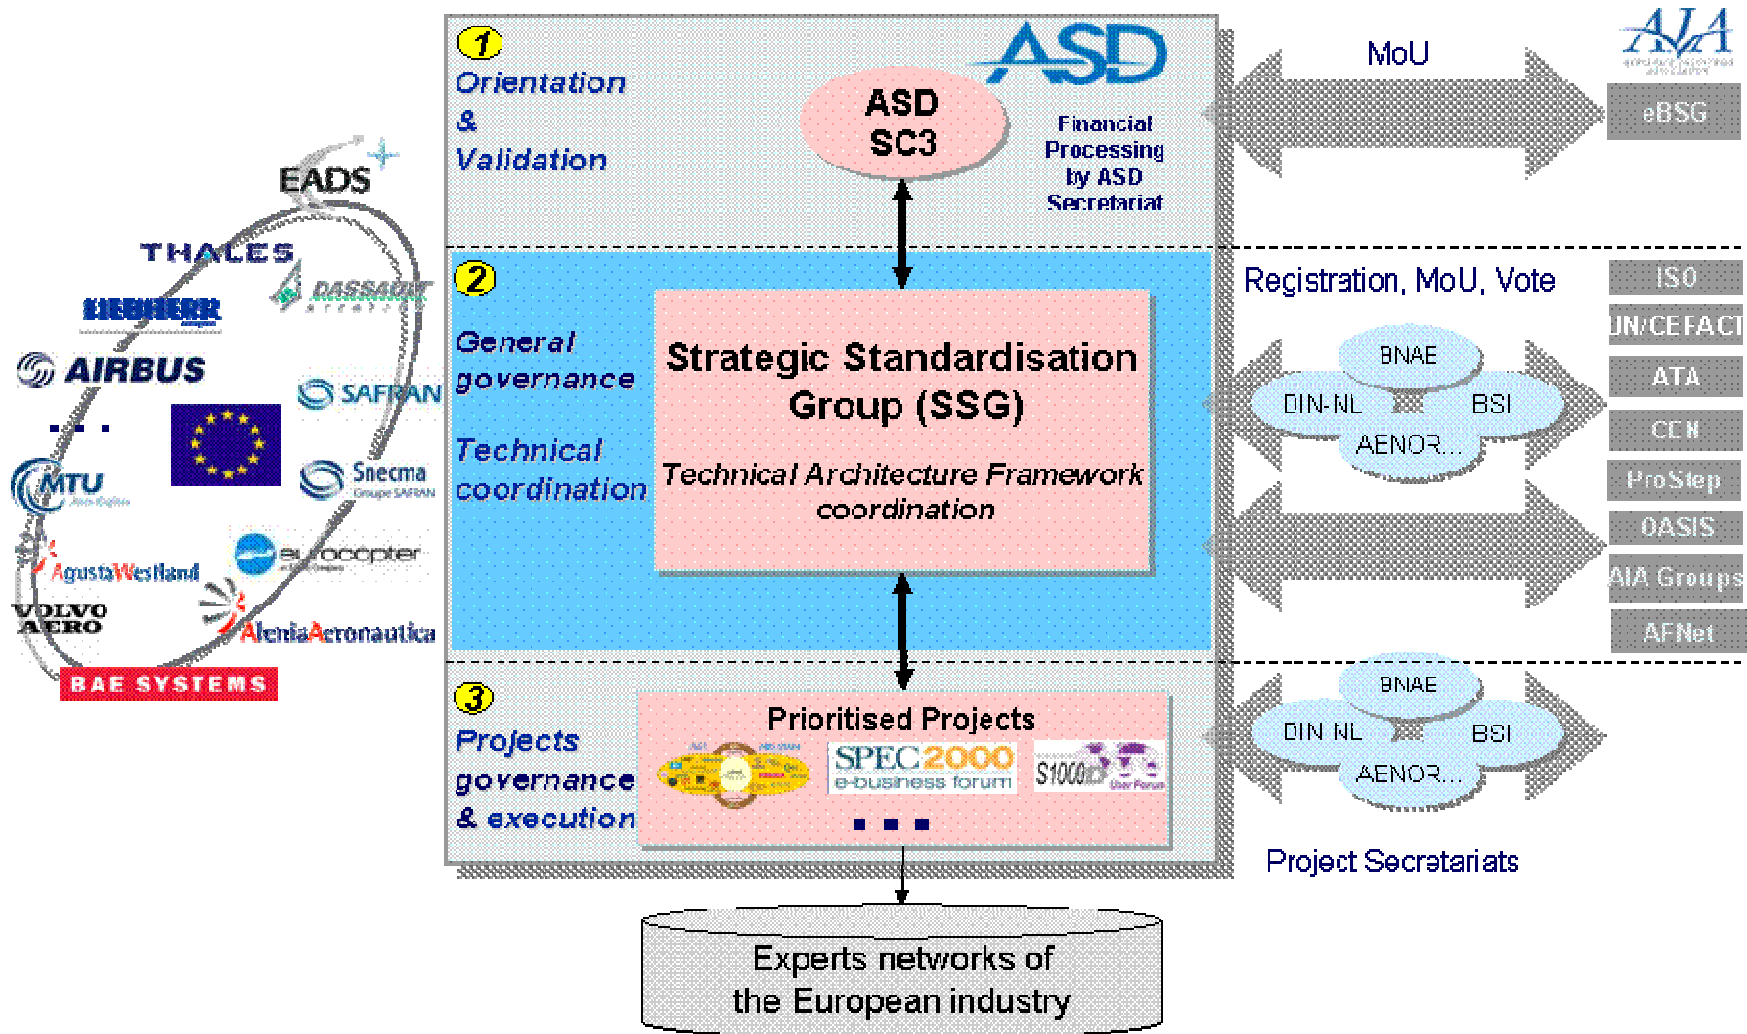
EADS
THALES
DASSAULT
LIEBHERR
AIRBUS
SAFRAN
...
MTU
Snecma
AgustaWestland
eurocopter
VOLVO AERO
AleniaAeronautica
BAE SYSTEMS

1
Orientation & Validation
ASD
ASD SC3
Financial Processing by ASD Secretariat

2
General governance
Technical coordination
Strategic Standardisation Group (SSG)
Technical Architecture Framework coordination

3
Projects governance & execution
Prioritised Projects
SPEC2000 e-business forum
S1000D
...

Experts networks of the European industry

MoU
AIA
eBSG
Registration, MoU, Vote
BNAE
DIN-NL
BSI
AENOR...
ISO
UN/CEFACT
ATA
CEN
ProStep
OASIS
AIA Groups
AFNet
BNAE
DIN-NL
BSI
AENOR...
Project Secretariats